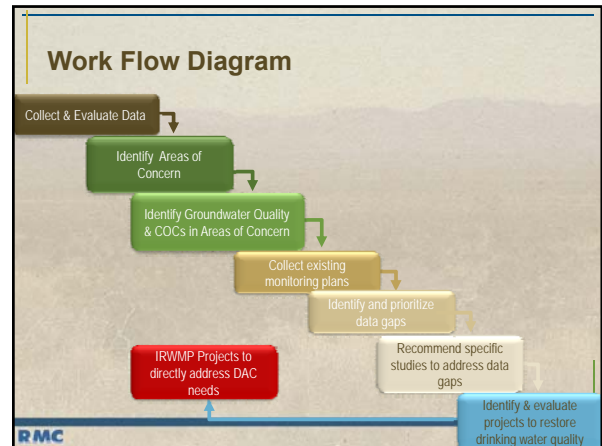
Work Flow Diagram

Collect & Evaluate Data

Identify Areas of Concern

Identify Groundwater Quality & COCs in Areas of Concern

Collect existing monitoring plans

Identify and prioritize data gaps

Recommend specific studies to address data gaps

Identify & evaluate projects to restore drinking water quality

IRWMP Projects to directly address DAC needs

RMC